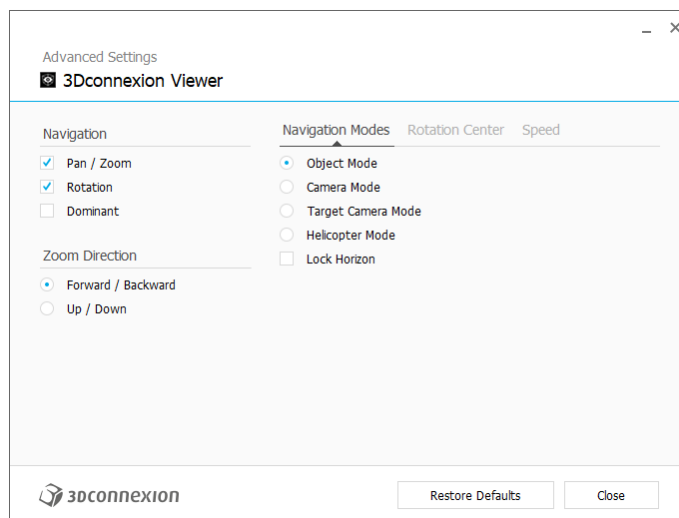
Advanced Settings
3Dconnexion Viewer

Navigation
Pan / Zoom
Rotation
Dominant

Zoom Direction
Forward / Backward
Up / Down

Navigation Modes Rotation Center Speed

Object Mode
Camera Mode
Target Camera Mode
Helicopter Mode
Lock Horizon

3Dconnexion
Restore Defaults
Close